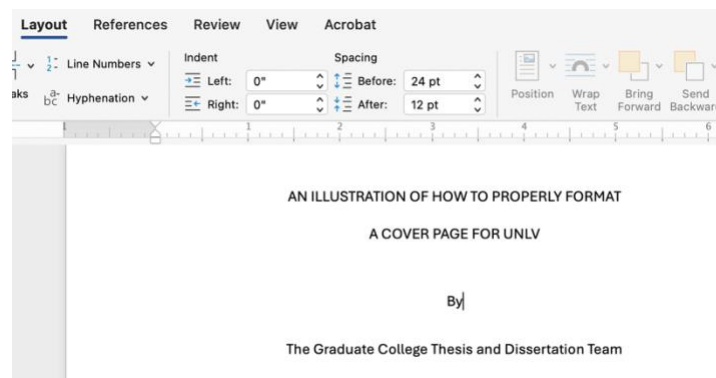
Layout References Review View Acrobat

Line Numbers
aks Hyphenation

Indent
Left: 0"
Right: 0"

Spacing
Before: 24 pt
After: 12 pt

Position Wrap Text Bring Forward Send Backwar

1 2 3 4 5 6

AN ILLUSTRATION OF HOW TO PROPERLY FORMAT

A COVER PAGE FOR UNLV

By

The Graduate College Thesis and Dissertation Team